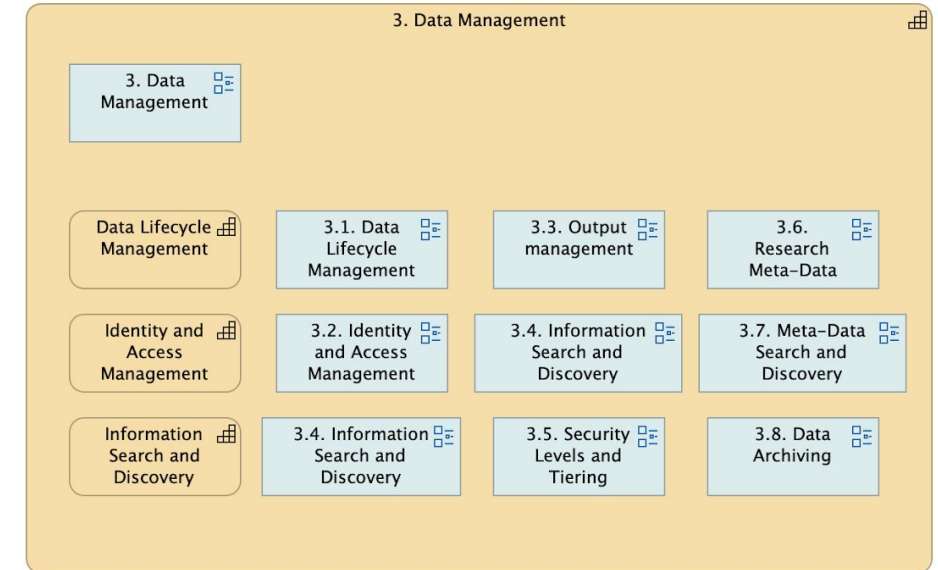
3. Data Management

3. Data Management

Data Lifecycle Management

3.1. Data Lifecycle Management

3.3. Output management

3.6. Research Meta-Data

Identity and Access Management

3.2. Identity and Access Management

3.4. Information Search and Discovery

3.7. Meta-Data Search and Discovery

Information Search and Discovery

3.4. Information Search and Discovery

3.5. Security Levels and Tiering

3.8. Data Archiving